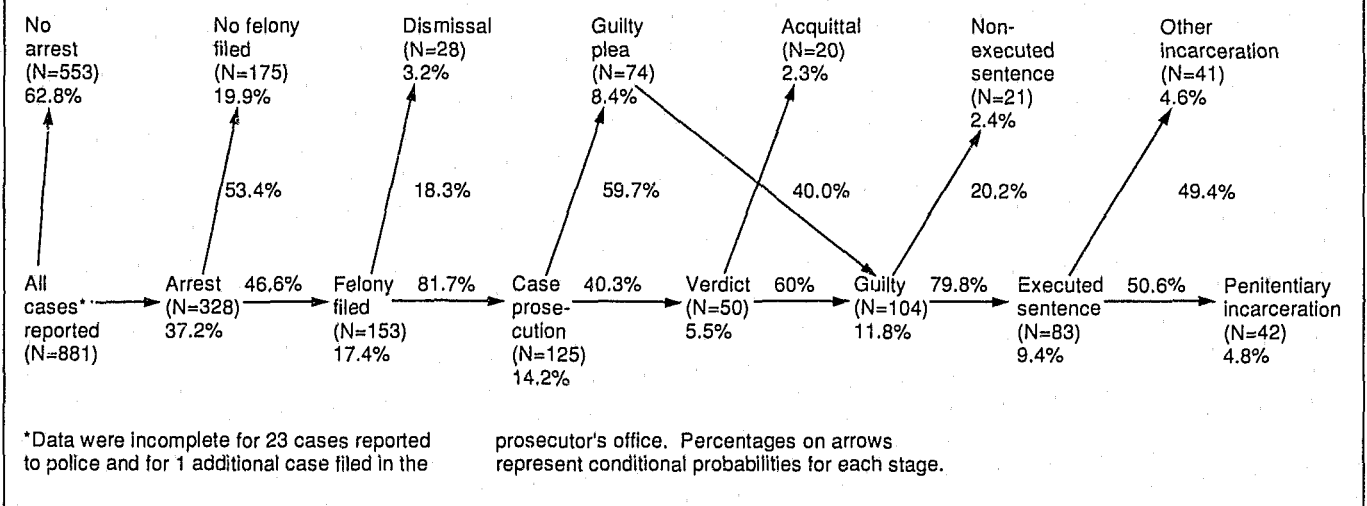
No arrest (N=553) 62.8%

No felony filed (N=175) 19.9%

Dismissal (N=28) 3.2%

Guilty plea (N=74) 8.4%

Acquittal (N=20) 2.3%

Non-executed sentence (N=21) 2.4%

Other incarceration (N=41) 4.6%

53.4%

18.3%

59.7%

40.0%

20.2%

49.4%

All cases* reported (N=881)

Arrest (N=328) 37.2%

46.6%

Felony filed (N=153) 17.4%

81.7%

Case prosecution (N=125) 14.2%

40.3%

Verdict (N=50) 5.5%

60%

Guilty (N=104) 11.8%

79.8%

Executed sentence (N=83) 9.4%

50.6%

Penitentiary incarceration (N=42) 4.8%

*Data were incomplete for 23 cases reported to police and for 1 additional case filed in the prosecutor's office. Percentages on arrows represent conditional probabilities for each stage.